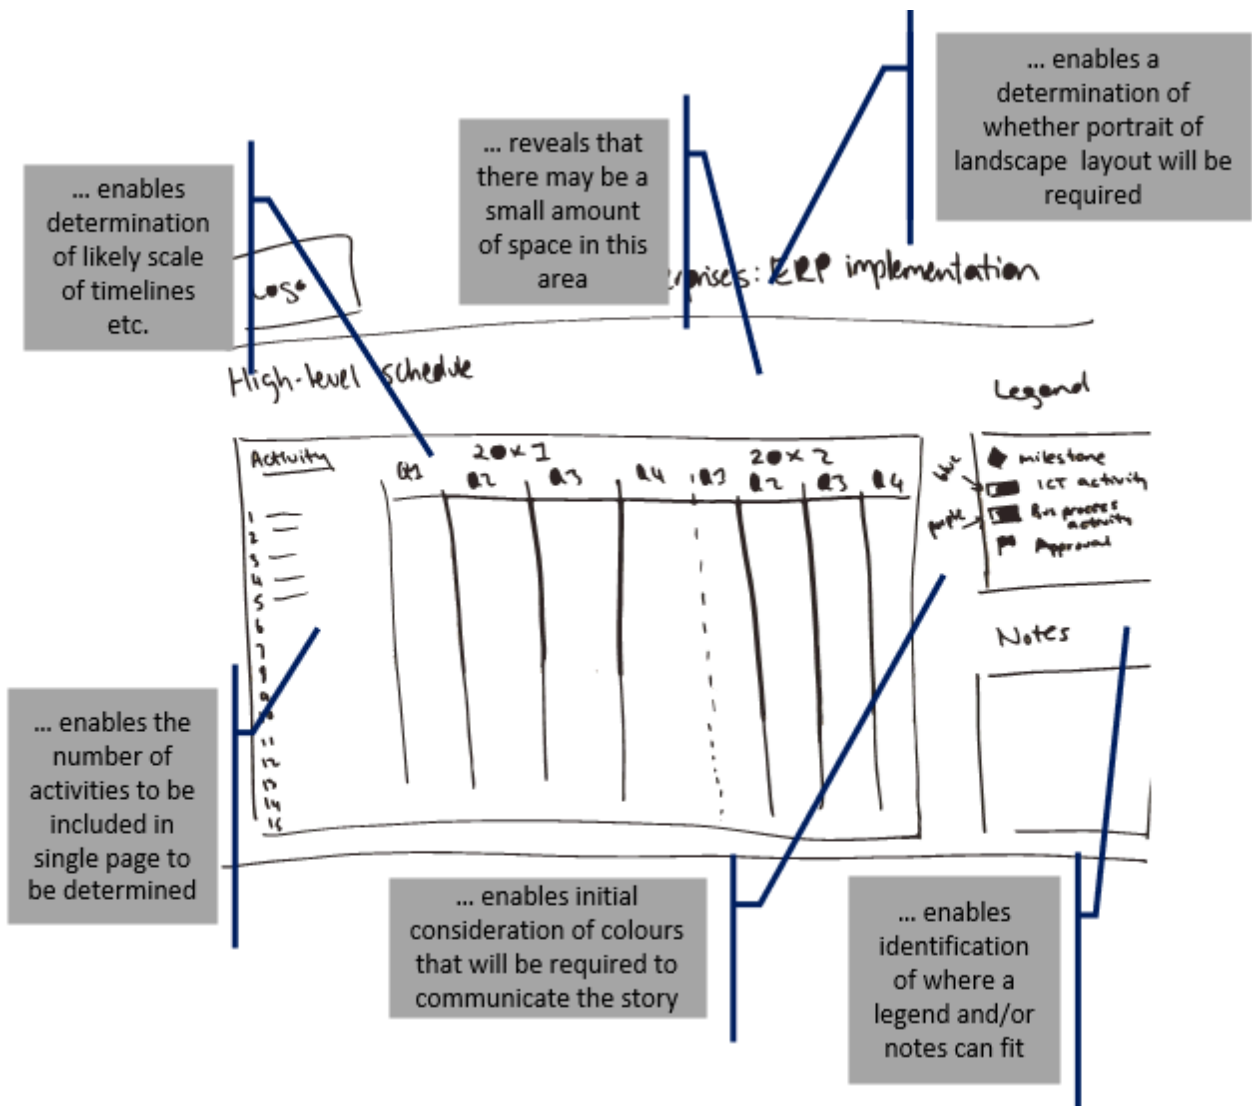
... enables a determination of whether portrait of landscape layout will be required

... reveals that there may be a small amount of space in this area

... enables determination of likely scale of timelines etc.

ogo

prises: ERP implementation

High-level schedule

Legend

Activity

20x1

20x2

Q1 Q2 Q3 Q4 Q1 Q2 Q3 Q4

1 2 3 4 5 6 7 8 9 10 11 12 13 14 15

blue

purple

milestone

ICT activity

Bus process activity

Approval

Notes

... enables the number of activities to be included in single page to be determined

... enables initial consideration of colours that will be required to communicate the story

... enables identification of where a legend and/or notes can fit